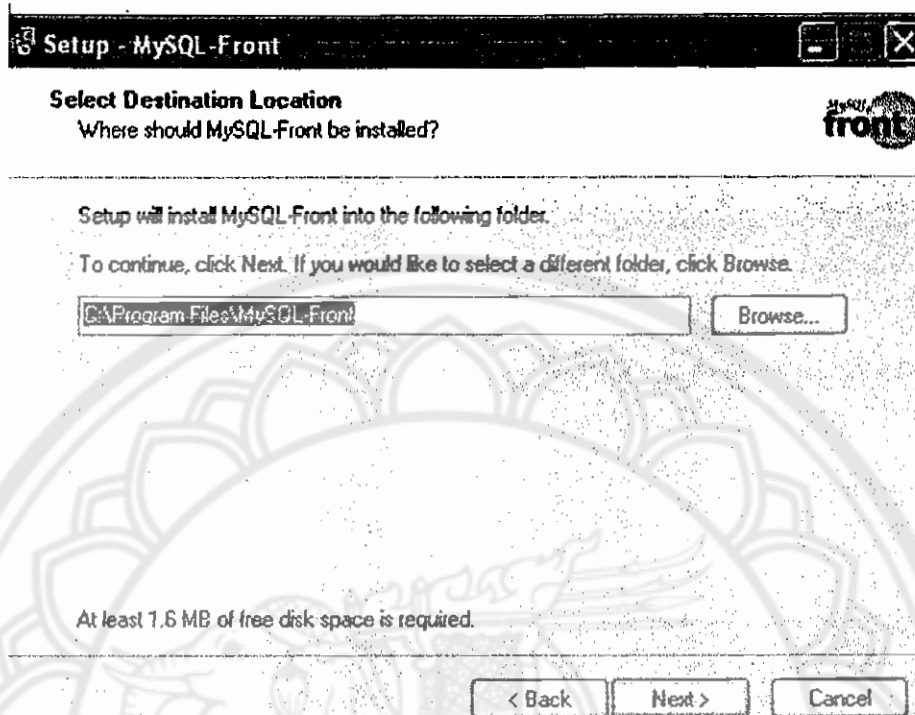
Setup - MySQL-Front

Select Destination Location
Where should MySQL-Front be installed?

MySQL front

Setup will install MySQL-Front into the following folder.

To continue, click Next. If you would like to select a different folder, click Browse.

C:\Program Files\MySQL-Front

Browse...

At least 1.6 MB of free disk space is required.

< Back

Next >

Cancel